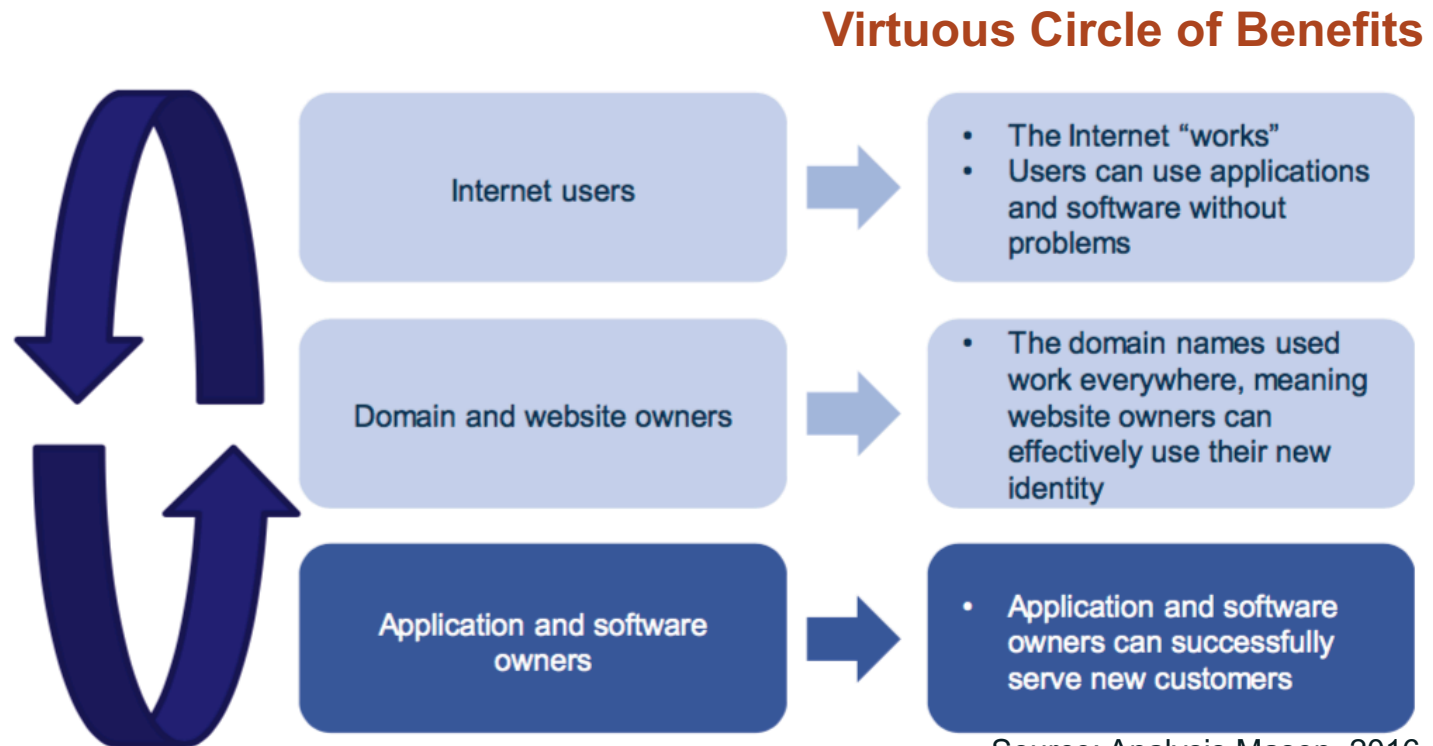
Virtuous Circle of Benefits

Internet users

- The Internet “works”
- Users can use applications and software without problems

Domain and website owners

- The domain names used work everywhere, meaning website owners can effectively use their new identity

Application and software owners

- Application and software owners can successfully serve new customers

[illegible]